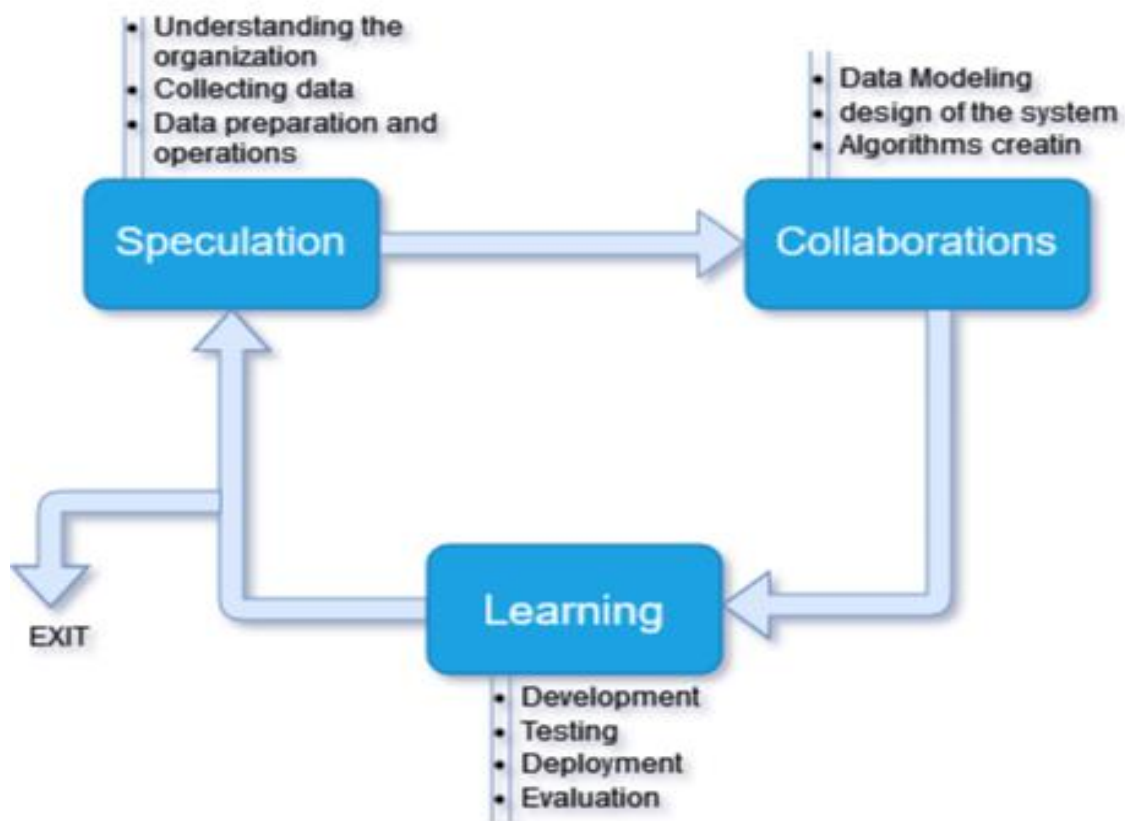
- Understanding the organization
- Collecting data
- Data preparation and operations

Speculation

- Data Modeling
- design of the system
- Algorithms creatin

Collaborations

Learning

- Development
- Testing
- Deployment
- Evaluation

EXIT